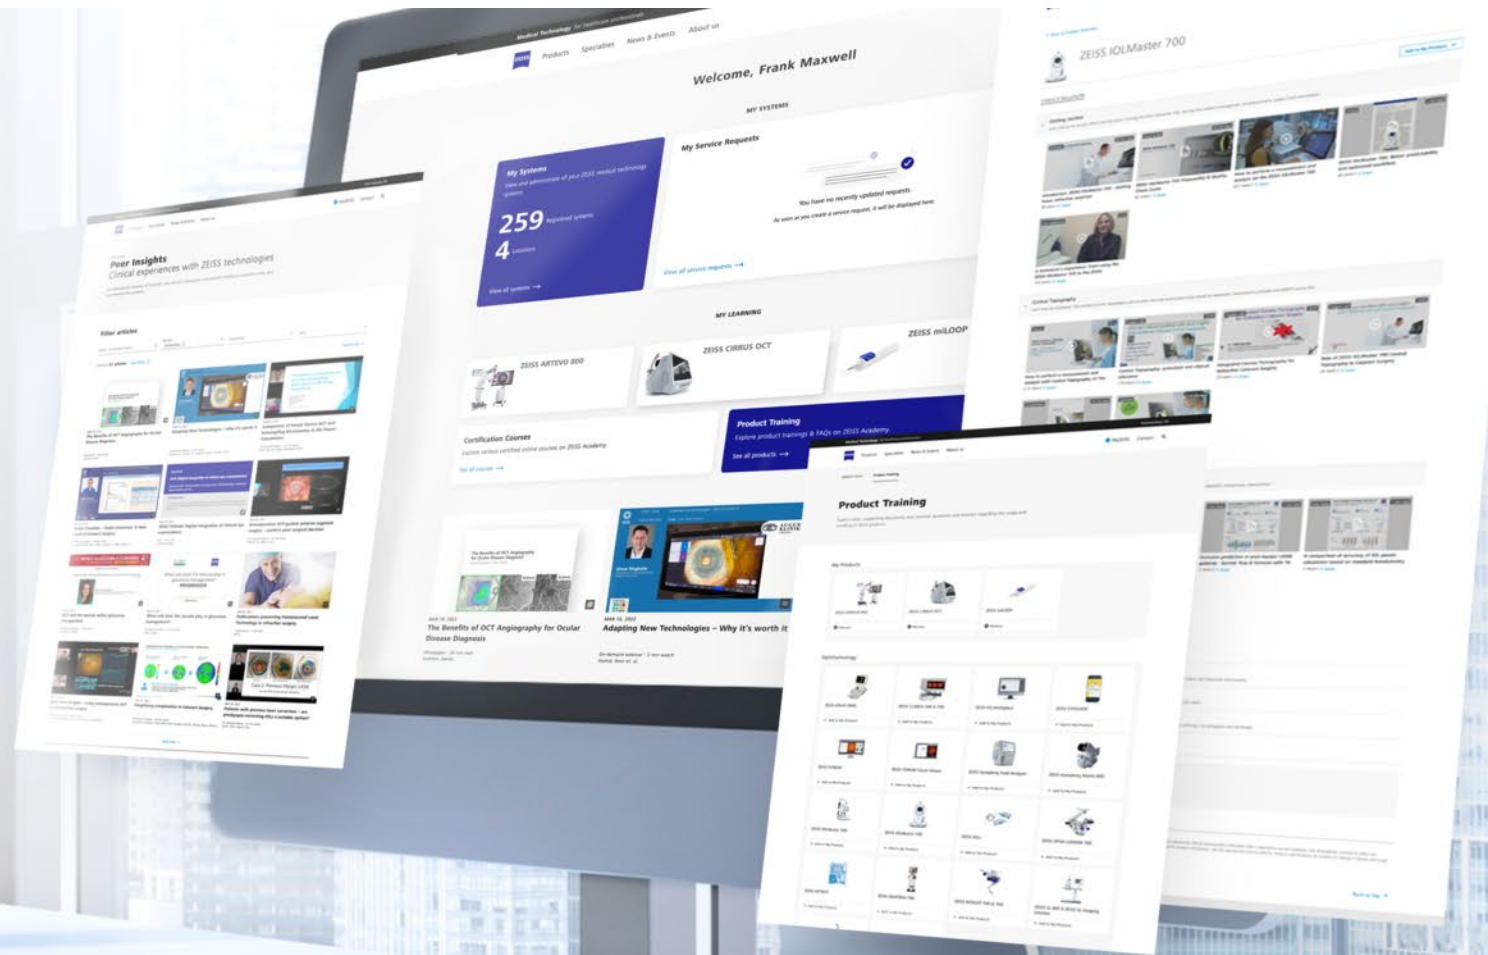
Medical Technology for healthcare professionals

ZEISS Products Specialties News & Events About us

Welcome, Frank Maxwell

MY SYSTEMS

My Systems
View and administer all of your ZEISS medical technology systems

259 Registered systems

4 Locations

View all systems →

My Service Requests

You have no recently updated requests.

As soon as you create a service request, it will be displayed here.

View all service requests →

MY LEARNING

ZEISS ARTEVO 800

ZEISS CIRRUS OCT

ZEISS miLOOP

Certification Courses

Explore various certified online courses on ZEISS Academy

See all courses →

Product Training

Explore product trainings & FAQs on ZEISS Academy

See all products →

The Benefits of OCT Angiography for Ocular Disease Diagnosis

Adapting New Technologies – Why it's worth it

Peer Insights
Clinical experiences with ZEISS technologies

Filter articles

ZEISS IOLMaster 700

Product Training

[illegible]